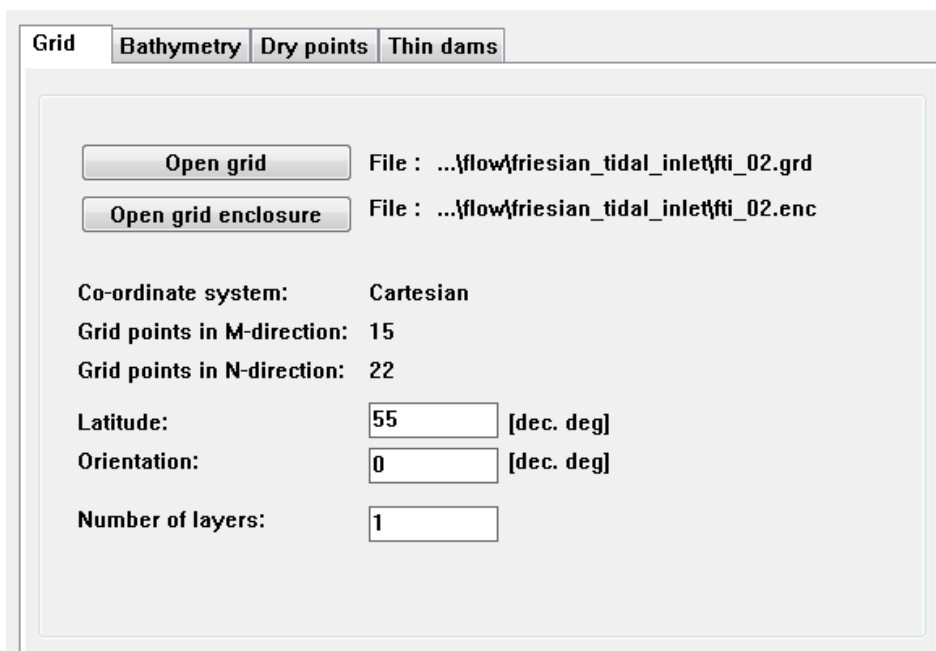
Grid | Bathymetry | Dry points | Thin dams

Open grid
File : ...\flow\friesian_tidal_inlet\fti_02.grd

Open grid enclosure
File : ...\flow\friesian_tidal_inlet\fti_02.enc

Co-ordinate system: Cartesian

Grid points in M-direction: 15

Grid points in N-direction: 22

Latitude: 55 [dec. deg]

Orientation: 0 [dec. deg]

Number of layers: 1